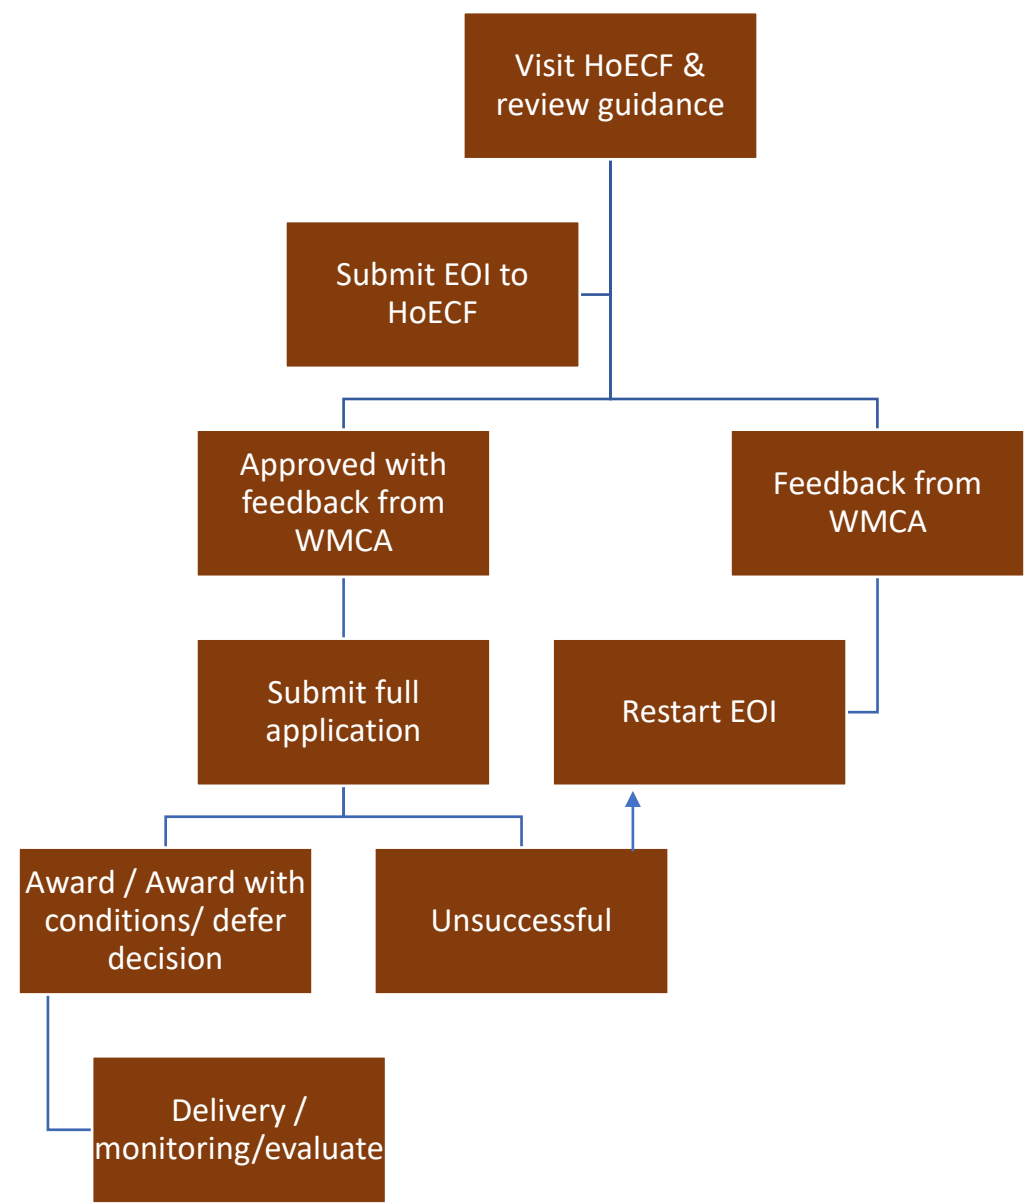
Visit HoECF & review guidance

Submit EOI to HoECF

Approved with feedback from WMCA

Feedback from WMCA

Submit full application

Restart EOI

Award / Award with conditions/ defer decision

Unsuccessful

Delivery / monitoring/evaluate